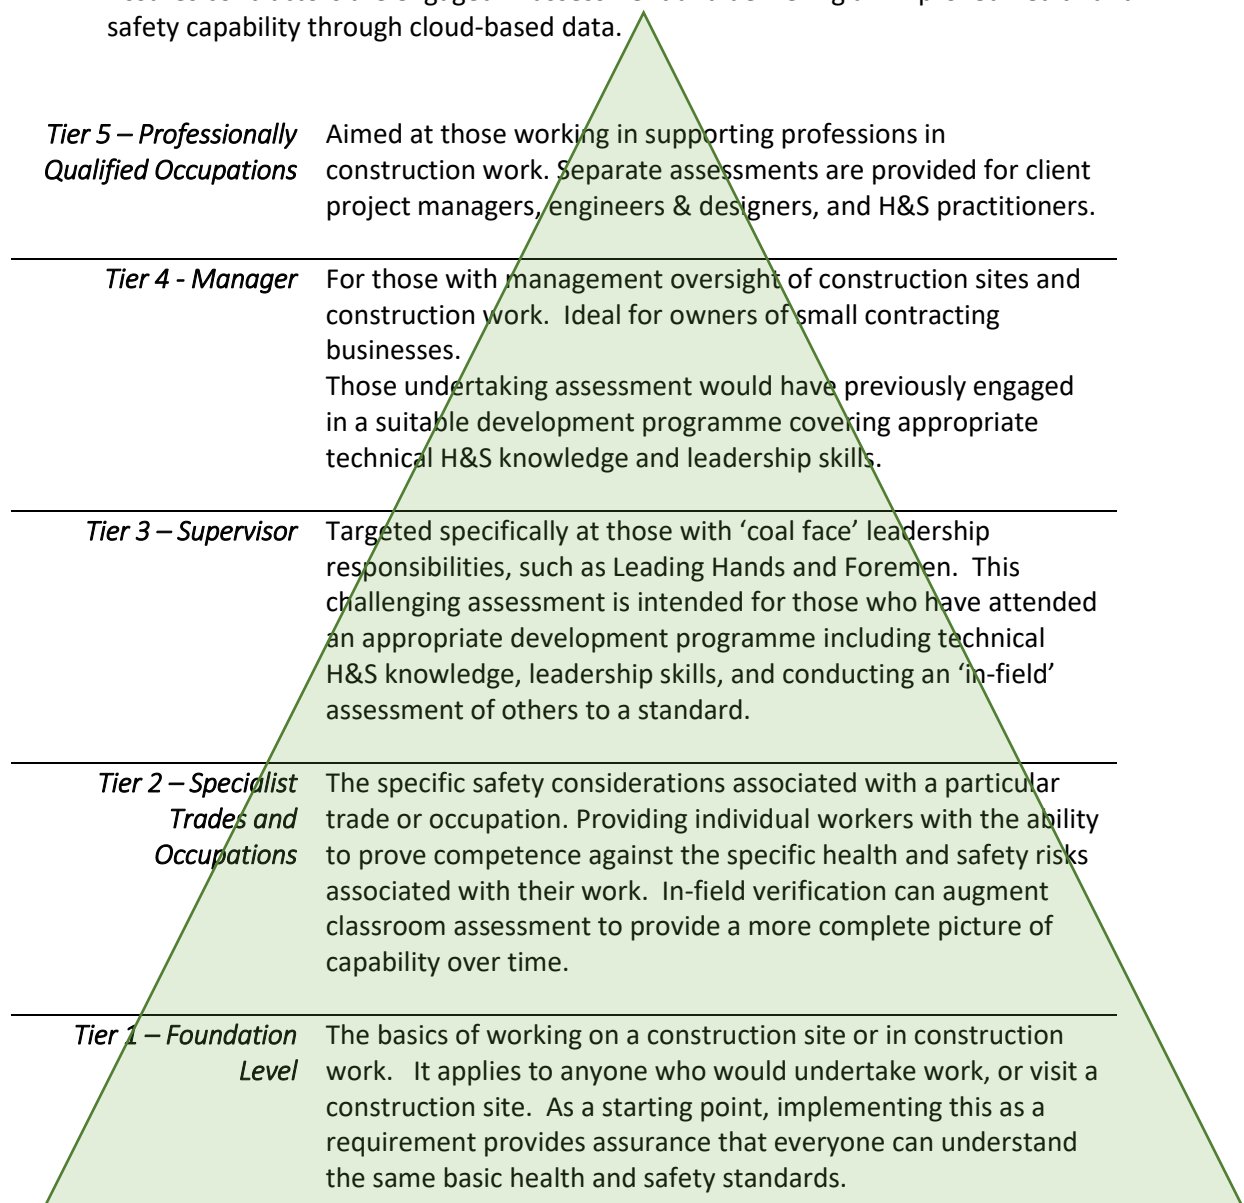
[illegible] safety capability through cloud-based data.

*Tier 5 – Professionally Qualified Occupations* Aimed at those working in supporting professions in construction work. Separate assessments are provided for client project managers, engineers & designers, and H&S practitioners.

*Tier 4 - Manager* For those with management oversight of construction sites and construction work. Ideal for owners of small contracting businesses.
Those undertaking assessment would have previously engaged in a suitable development programme covering appropriate technical H&S knowledge and leadership skills.

*Tier 3 – Supervisor* Targeted specifically at those with 'coal face' leadership responsibilities, such as Leading Hands and Foremen. This challenging assessment is intended for those who have attended an appropriate development programme including technical H&S knowledge, leadership skills, and conducting an 'in-field' assessment of others to a standard.

*Tier 2 – Specialist Trades and Occupations* The specific safety considerations associated with a particular trade or occupation. Providing individual workers with the ability to prove competence against the specific health and safety risks associated with their work. In-field verification can augment classroom assessment to provide a more complete picture of capability over time.

*Tier 1 – Foundation Level* The basics of working on a construction site or in construction work. It applies to anyone who would undertake work, or visit a construction site. As a starting point, implementing this as a requirement provides assurance that everyone can understand the same basic health and safety standards.